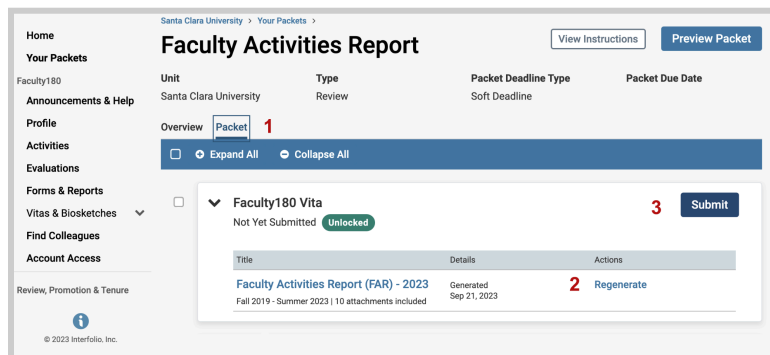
Home
Your Packets
Faculty180
Announcements & Help
Profile
Activities
Evaluations
Forms & Reports
Vitas & Biosketches
Find Colleagues
Account Access
Review, Promotion & Tenure
© 2023 Interfolio, Inc.

Santa Clara University > Your Packets >

Faculty Activities Report

View Instructions
Preview Packet

| Unit | Type | Packet Deadline Type | Packet Due Date |
|---|---|---|---|
| Santa Clara University | Review | Soft Deadline | |

Overview Packet 1

Expand All Collapse All

Faculty180 Vita
Not Yet Submitted Unlocked

3 Submit

| Title | Details | Actions |
|---|---|---|
| Faculty Activities Report (FAR) - 2023 Fall 2019 - Summer 2023 \| 10 attachments included | Generated Sep 21, 2023 | 2 Regenerate |